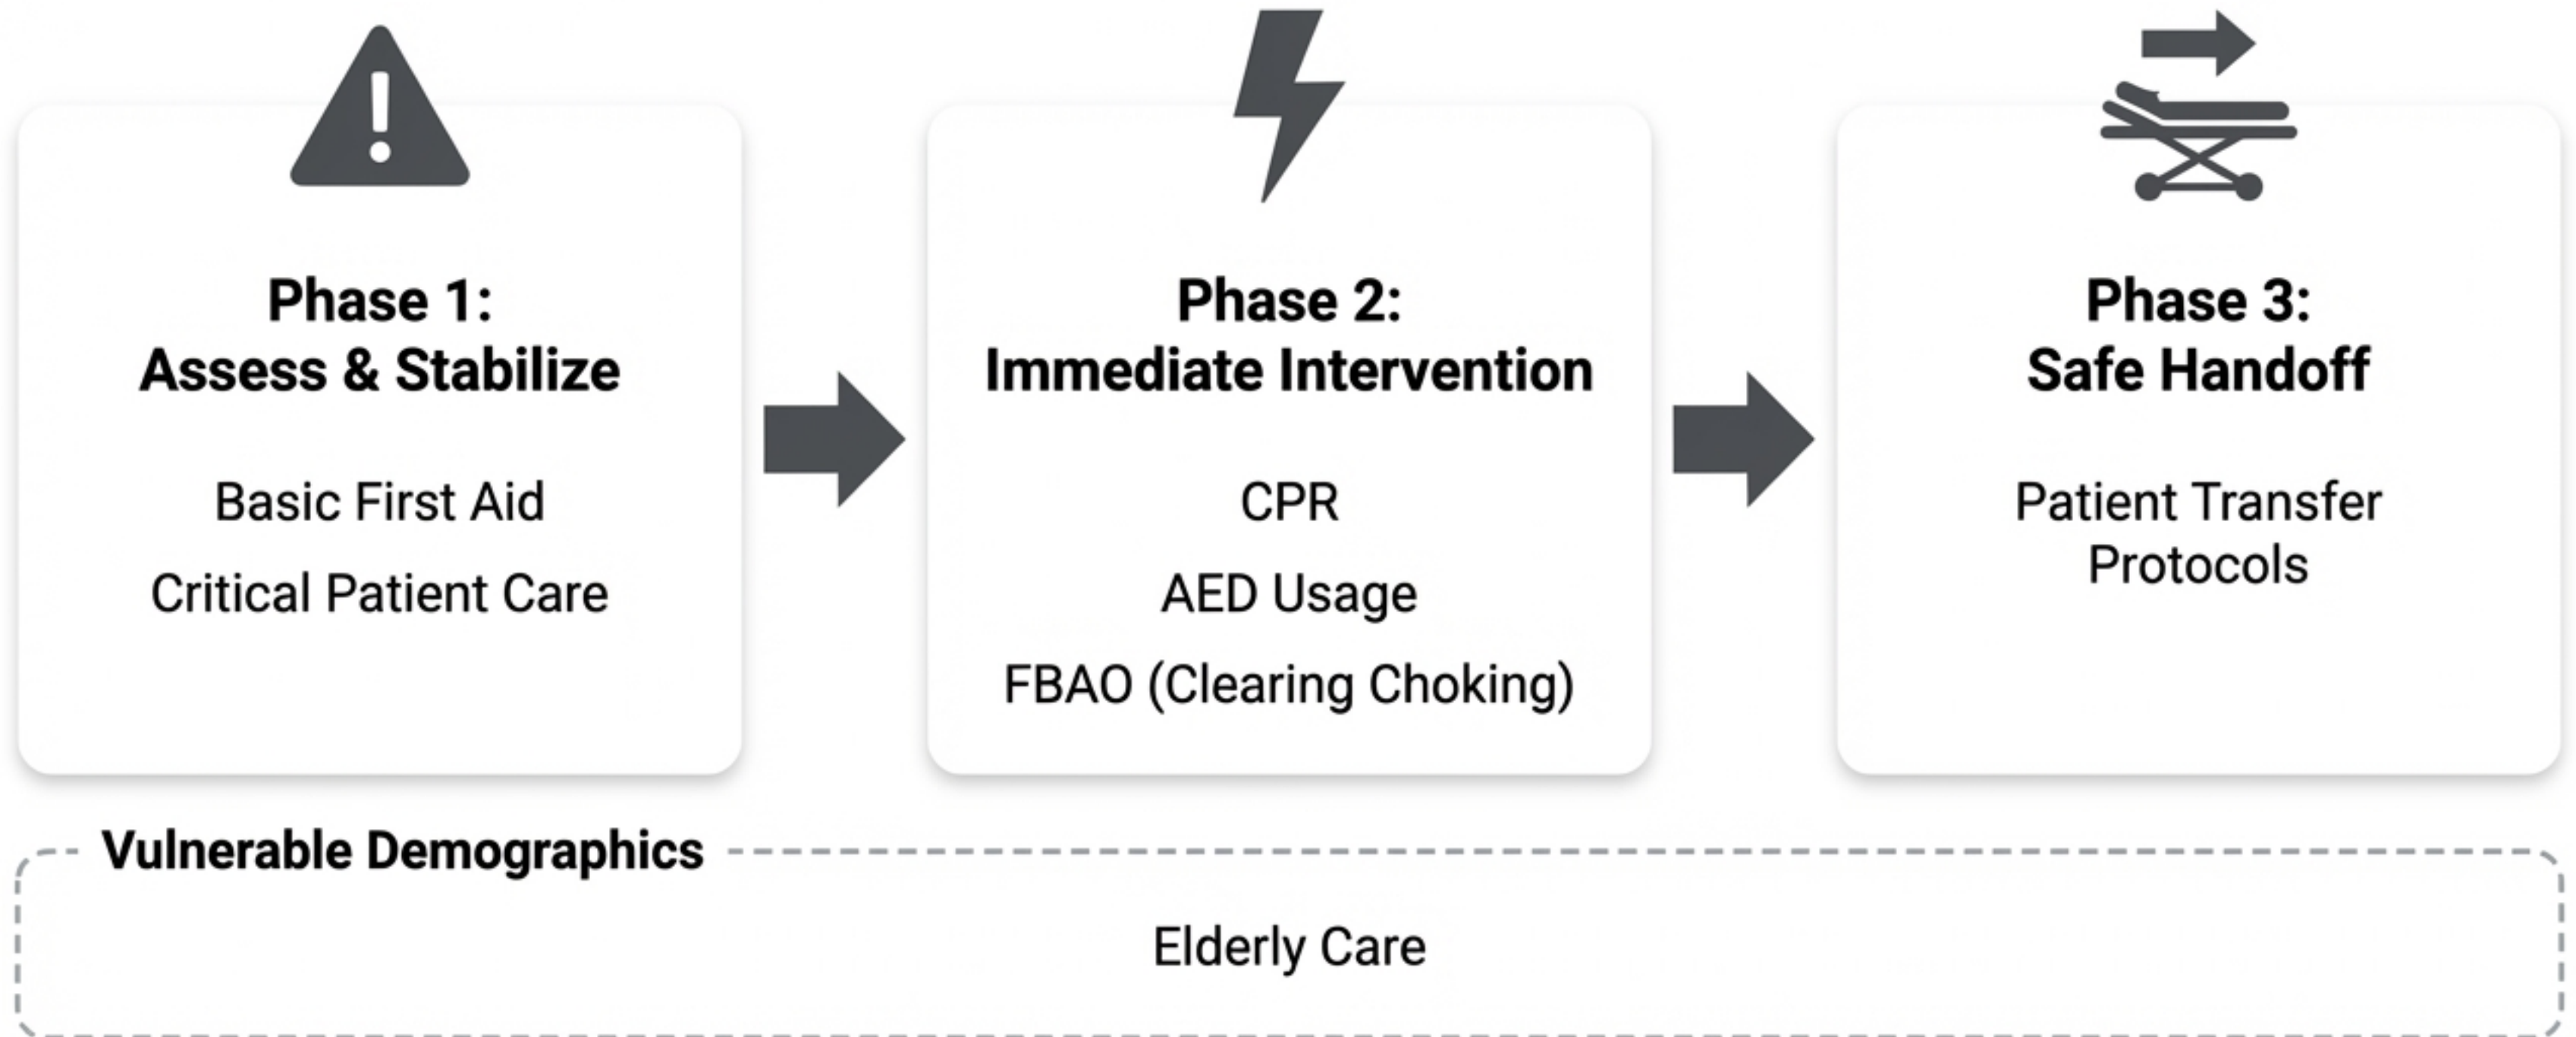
Phase 1:
Assess & Stabilize

Basic First Aid

Critical Patient Care

Phase 2:
Immediate Intervention

CPR

AED Usage

FBAO (Clearing Choking)

Phase 3:
Safe Handoff

Patient Transfer Protocols

Vulnerable Demographics

Elderly Care